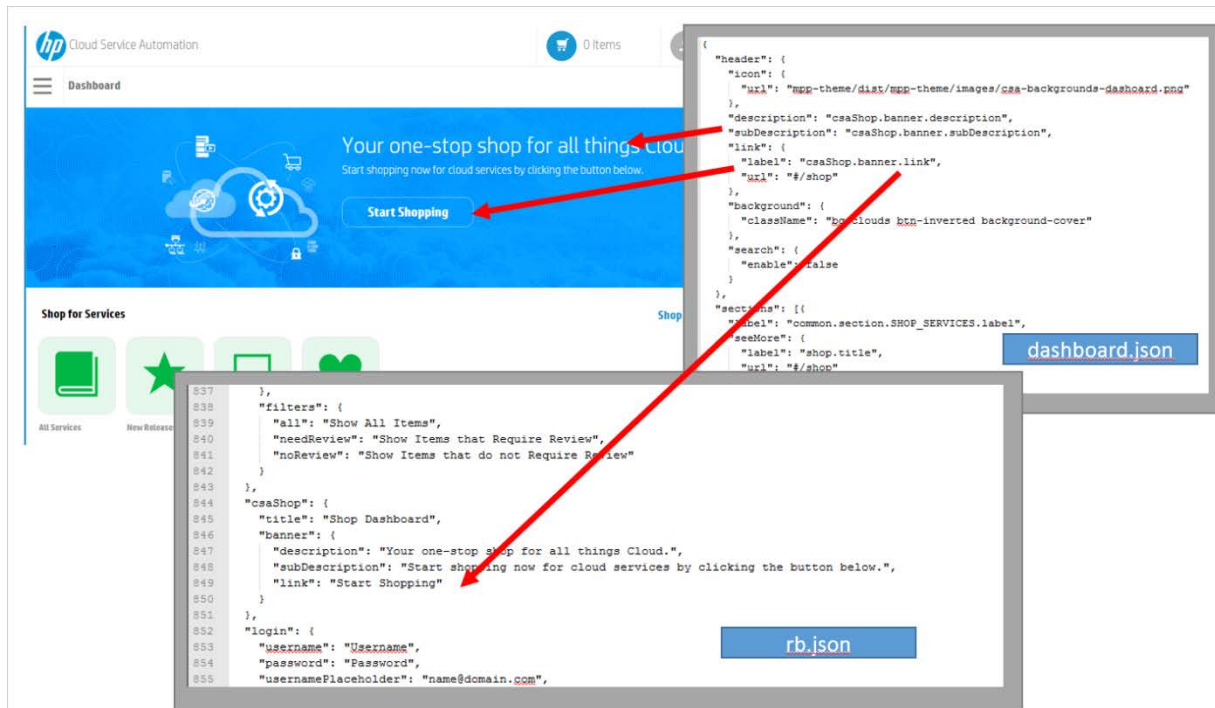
hp Cloud Service Automation

0 Items

Dashboard

Your one-stop shop for all things Clou

Start shopping now for cloud services by clicking the button below.

Start Shopping

Shop for Services

Shop

All Services

New Release

{
  "header": {
    "icon": {
      "url": "mpp-theme/dist/mpp-theme/images/csa-backgrounds-dashboard.png"
    },
    "description": "csaShop.banner.description",
    "subDescription": "csaShop.banner.subDescription",
    "link": {
      "label": "csaShop.banner.link",
      "url": "#/shop"
    },
    "background": {
      "className": "bg-clouds btn-inverted background-cover"
    },
    "search": {
      "enable": false
    }
  },
  "sections": [{
    "label": "common.section.SHOP_SERVICES.label",
    "seeMore": {
      "label": "shop.title",
      "url": "#/shop"

dashboard.json

837 },
838 "filters": {
839 "all": "Show All Items",
840 "needReview": "Show Items that Require Review",
841 "noReview": "Show Items that do not Require Review"
842 }
843 },
844 "csaShop": {
845 "title": "Shop Dashboard",
846 "banner": {
847 "description": "Your one-stop shop for all things Cloud.",
848 "subDescription": "Start shopping now for cloud services by clicking the button below.",
849 "link": "Start Shopping"
850 }
851 },
852 "login": {
853 "username": "Username",
854 "password": "Password",
855 "usernamePlaceholder": "name@domain.com",

rb.json